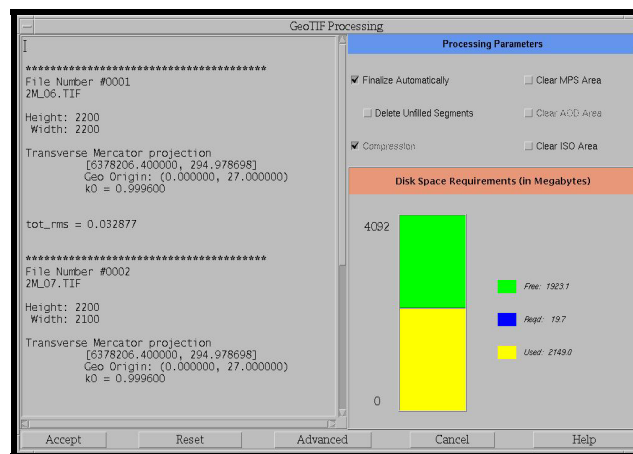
GeoTIFF Processing

I

**********************************
File Number #0001
2M_06.TIF

Height: 2200
Width: 2200

Transverse Mercator projection
[6378206.400000, 294.978698]
Geo Origin: (0.000000, 27.000000)
k0 = 0.999600

tot_rms = 0.032877

**********************************
File Number #0002
2M_07.TIF

Height: 2200
Width: 2100

Transverse Mercator projection
[6378206.400000, 294.978698]
Geo Origin: (0.000000, 27.000000)
k0 = 0.999600

Processing Parameters

Finalize Automatically
Clear MPS Area
Delete Unfilled Segments
Clear AOD Area
Compression
Clear ISO Area

Disk Space Requirements (in Megabytes)

4092
0

Free: 1923.1
Reqd: 19.7
Used: 2149.0

Accept
Reset
Advanced
Cancel
Help